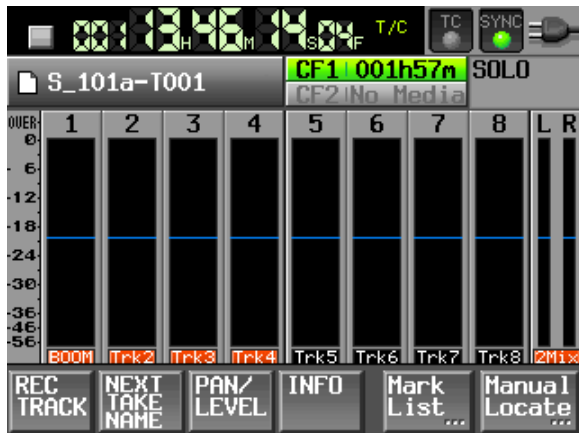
00 13 H 46 M 14 S 04 F T/C
TC SYNC
S_101a-T001
CF1 001h57m SOLO
CF2 No Media
OVER 0 -6 -12 -18 -24 -30 -36 -46 -56
1 2 3 4 5 6 7 8 L R
BOOM Trk2 Trk3 Trk4 Trk5 Trk6 Trk7 Trk8 2Mix
REC TRACK
NEXT TAKE NAME
PAN/ LEVEL
INFO
Mark List ...
Manual Locate ...